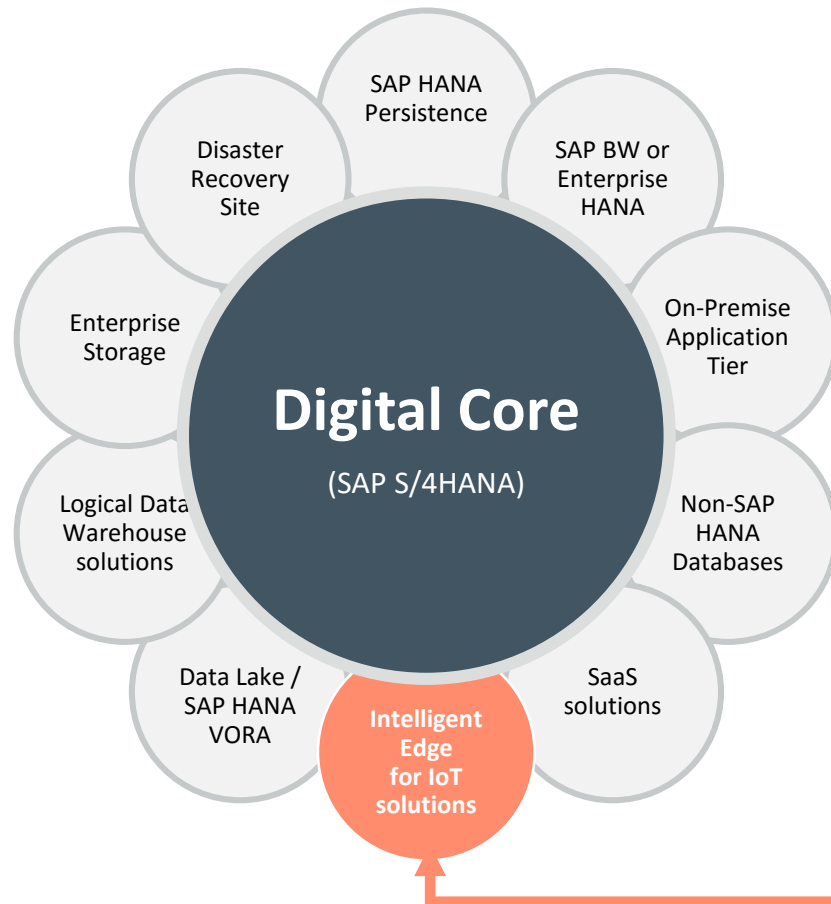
SAP HANA Persistence

SAP BW or Enterprise HANA

On-Premise Application Tier

Non-SAP HANA Databases

SaaS solutions

Intelligent Edge for IoT solutions

Data Lake / SAP HANA VORA

Logical Data Warehouse solutions

Enterprise Storage

Disaster Recovery Site

Digital Core

(SAP S/4HANA)